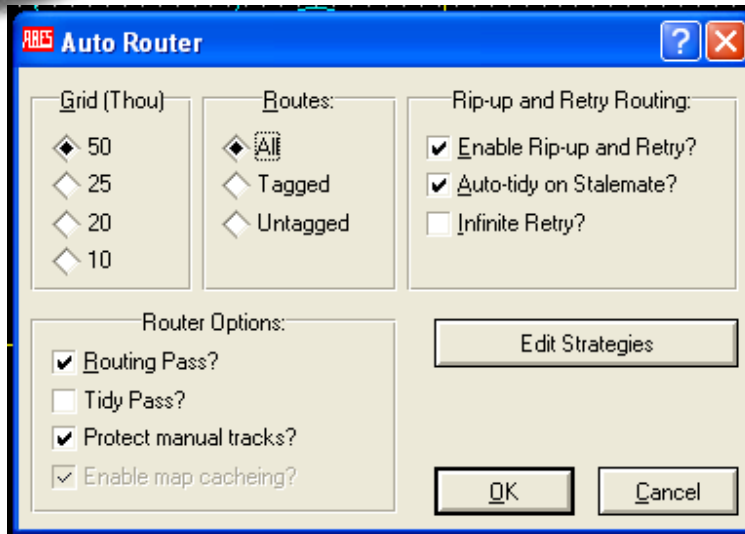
ARES Auto Router

Grid (Thou)
50
25
20
10

Routes:
All
Tagged
Untagged

Rip-up and Retry Routing:
Enable Rip-up and Retry?
Auto-tidy on Stalemate?
Infinite Retry?

Router Options:
Routing Pass?
Tidy Pass?
Protect manual tracks?
Enable map cacheing?

Edit Strategies

OK
Cancel